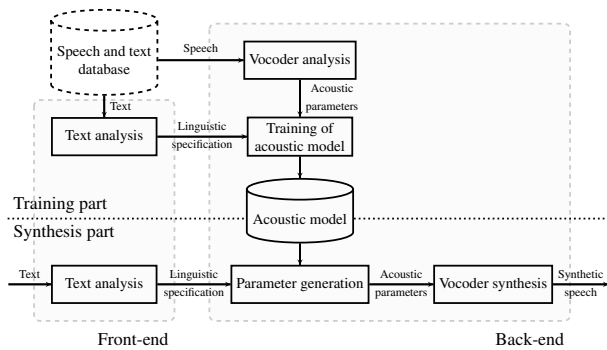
Speech and text database

Speech

Vocoder analysis

Text

Acoustic parameters

Text analysis

Linguistic specification

Training of acoustic model

Training part

Acoustic model

Synthesis part

Text

Text analysis

Linguistic specification

Parameter generation

Acoustic parameters

Vocoder synthesis

Synthetic speech

Front-end

Back-end